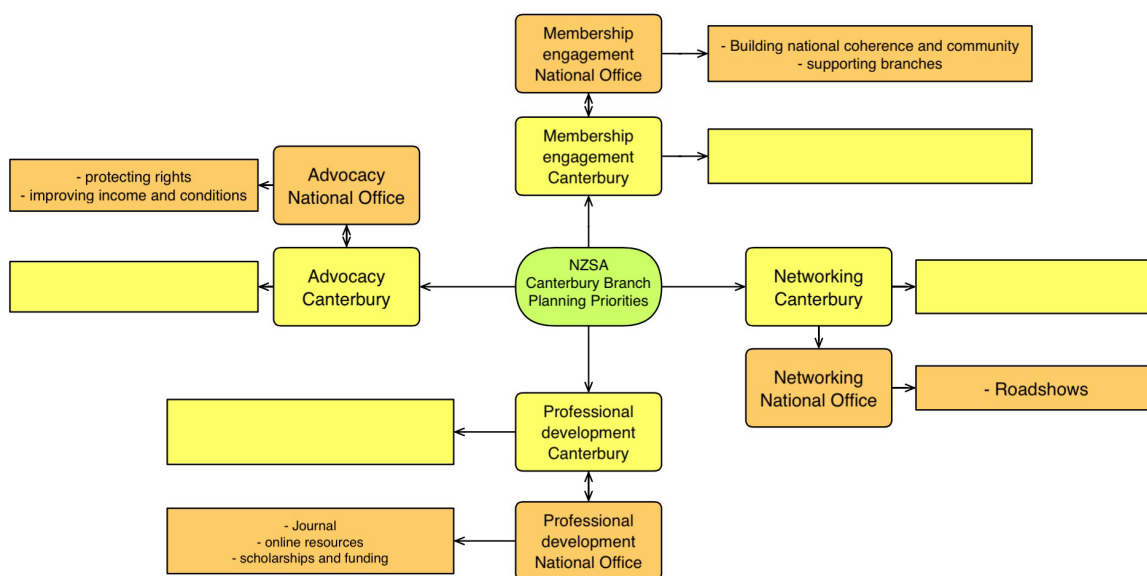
Membership engagement National Office

- Building national coherence and community
- supporting branches

Membership engagement Canterbury

- protecting rights
- improving income and conditions

Advocacy National Office

Advocacy Canterbury

NZSA Canterbury Branch Planning Priorities

Networking Canterbury

Networking National Office

- Roadshows

Professional development Canterbury

Professional development National Office

- Journal
- online resources
- scholarships and funding